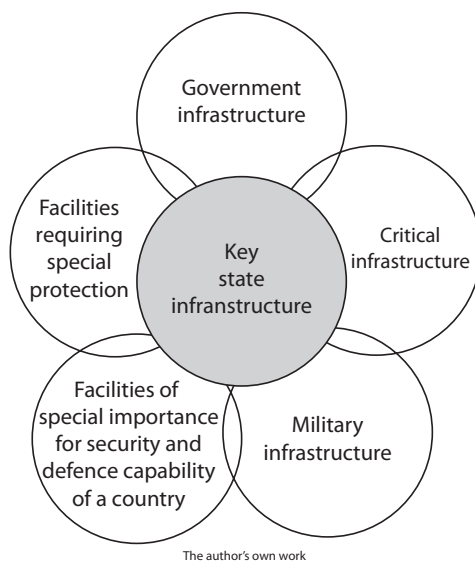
Government infrastructure

Facilities requiring special protection

Key state infrastructure

Critical infrastructure

Facilities of special importance for security and defence capability of a country

Military infrastructure

The author's own work